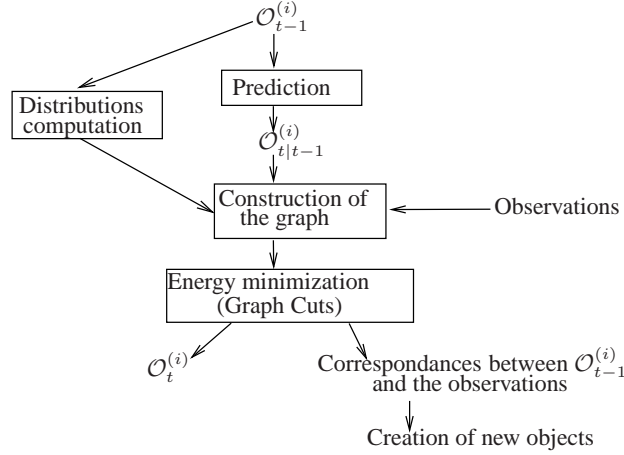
$\mathcal{O}_{t-1}^{(i)}$

Prediction

Distributions computation

$\mathcal{O}_{t|t-1}^{(i)}$

Construction of the graph

Observations

Energy minimization (Graph Cuts)

$\mathcal{O}_{t}^{(i)}$

Correspondances between $\mathcal{O}_{t-1}^{(i)}$ and the observations

Creation of new objects